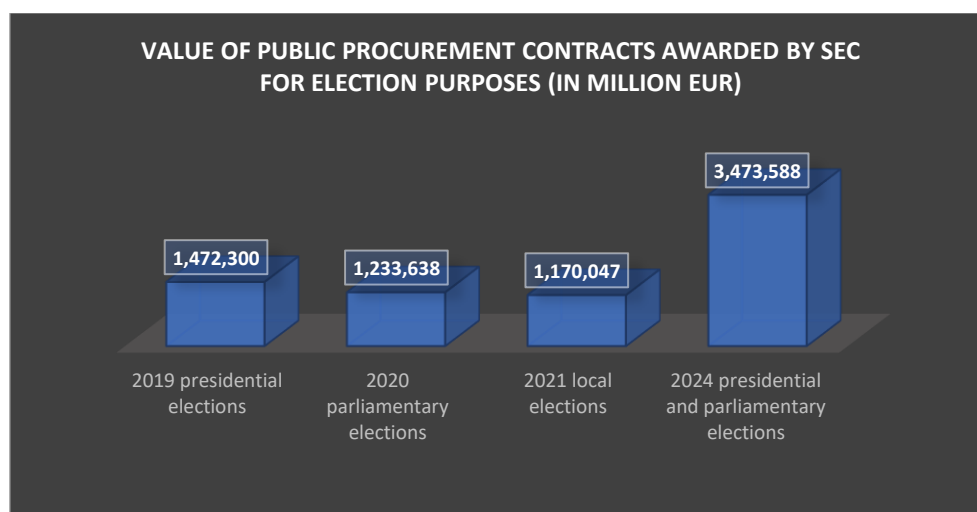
VALUE OF PUBLIC PROCUREMENT CONTRACTS AWARDED BY SEC FOR ELECTION PURPOSES (IN MILLION EUR)

1,472,300

1,233,638

1,170,047

3,473,588

2019 presidential elections

2020 parliamentary elections

2021 local elections

2024 presidential and parliamentary elections